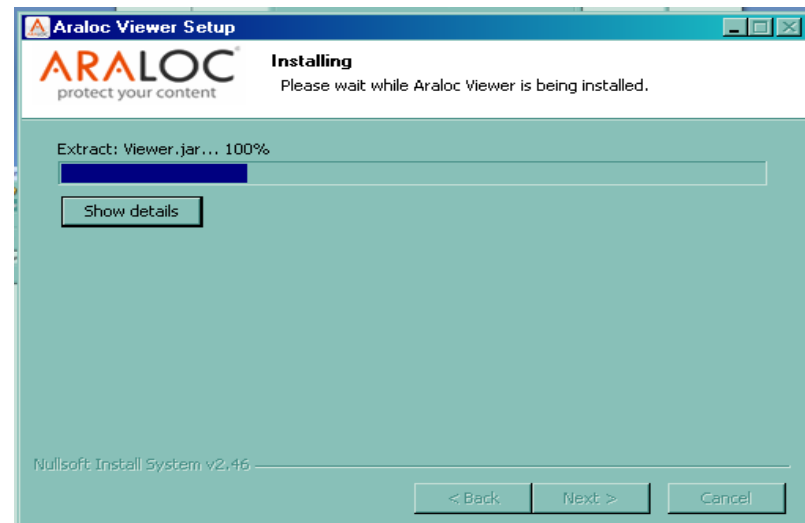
Araloc Viewer Setup

ARALOC®
protect your content

Installing
Please wait while Araloc Viewer is being installed.

Extract: Viewer.jar... 100%

Show details

Nullsoft Install System v2.46

< Back
Next >
Cancel